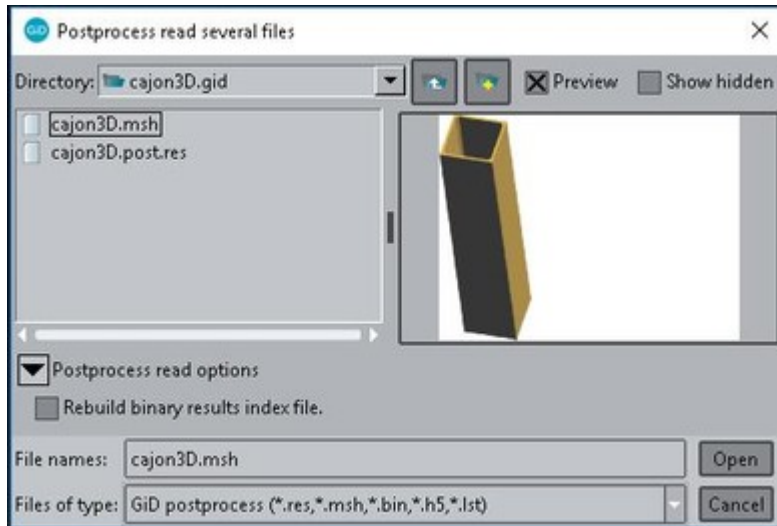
GiD Postprocess read several files

×

Directory: cajon3D.gid

Preview

Show hidden

cajon3D.msh

cajon3D.post.res

Postprocess read options

Rebuild binary results index file.

File names: cajon3D.msh

Open

Files of type: GiD postprocess (*.res,*.msh,*.bin,*.h5,*.lst)

Cancel